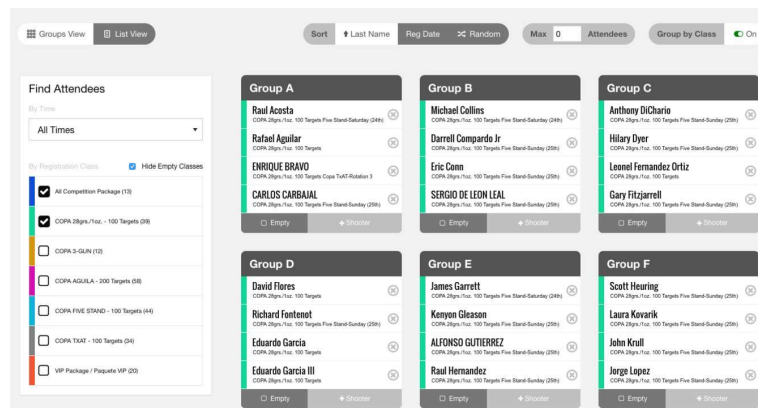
Groups View | List View

Sort | Last Name | Reg Date | Random | Max 0 Attendees | Group by Class | On

Find Attendees

By Time

All Times

By Registration Class | Hide Empty Classes

All Competition Package (13)

COPA 28grs./1oz. - 100 Targets (39)

COPA 3-GUN (12)

COPA AGUILA - 200 Targets (58)

COPA FIVE STAND - 100 Targets (44)

COPA TXAT - 100 Targets (34)

VIP Package / Paquete VIP (20)

Group A

Raul Acosta
COPA 28grs./1oz. 100 Targets Five Stand-Saturday (24th)

Rafael Aguilar
COPA 28grs./1oz. 100 Targets

ENRIQUE BRAVO
COPA 28grs./1oz. 100 Targets Copa TxAT-Rotation 3

CARLOS CARBAJAL
COPA 28grs./1oz. 100 Targets Five Stand-Sunday (25th)

Empty | Shooter

Group B

Michael Collins
COPA 28grs./1oz. 100 Targets Five Stand-Saturday (24th)

Darrell Compardo Jr
COPA 28grs./1oz. 100 Targets Five Stand-Sunday (25th)

Eric Conn
COPA 28grs./1oz. 100 Targets Five Stand-Sunday (25th)

SERGIO DE LEON LEAL
COPA 28grs./1oz. 100 Targets Five Stand-Sunday (25th)

Empty | Shooter

Group C

Anthony DiChario
COPA 28grs./1oz. 100 Targets Five Stand-Sunday (25th)

Hilary Dyer
COPA 28grs./1oz. 100 Targets Five Stand-Sunday (25th)

Leonel Fernandez Ortiz
COPA 28grs./1oz. 100 Targets

Gary Fitzjarrell
COPA 28grs./1oz. 100 Targets Five Stand-Sunday (25th)

Empty | Shooter

Group D

David Flores
COPA 28grs./1oz. 100 Targets

Richard Fontenot
COPA 28grs./1oz. 100 Targets Five Stand-Sunday (25th)

Eduardo Garcia
COPA 28grs./1oz. 100 Targets

Eduardo Garcia III
COPA 28grs./1oz. 100 Targets

Empty | Shooter

Group E

James Garrett
COPA 28grs./1oz. 100 Targets Five Stand-Saturday (24th)

Kenyon Gleason
COPA 28grs./1oz. 100 Targets Five Stand-Sunday (25th)

ALFONSO GUTIERREZ
COPA 28grs./1oz. 100 Targets Five Stand-Sunday (25th)

Raul Hernandez
COPA 28grs./1oz. 100 Targets Five Stand-Sunday (25th)

Empty | Shooter

Group F

Scott Heuring
COPA 28grs./1oz. 100 Targets Five Stand-Sunday (25th)

Laura Kovarik
COPA 28grs./1oz. 100 Targets Five Stand-Sunday (25th)

John Krull
COPA 28grs./1oz. 100 Targets Five Stand-Sunday (25th)

Jorge Lopez
COPA 28grs./1oz. 100 Targets Five Stand-Sunday (25th)

Empty | Shooter